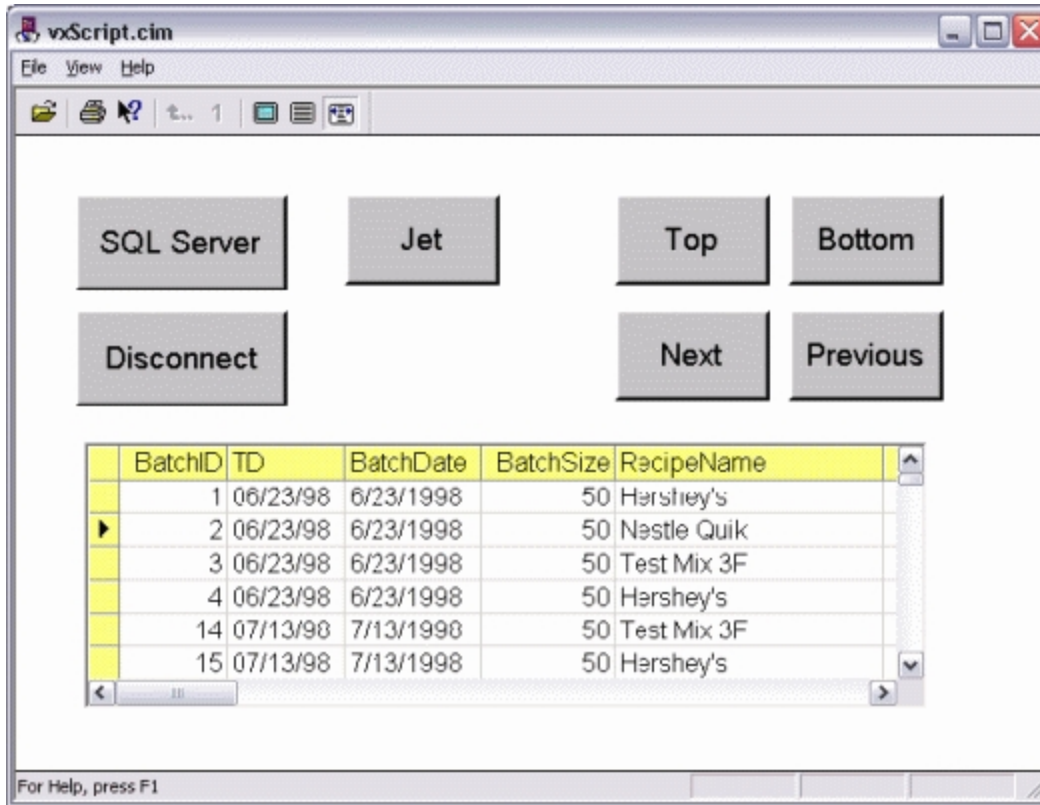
vxScript.cim

File View Help

t.. 1

SQL Server

Jet

Top

Bottom

Disconnect

Next

Previous

| BatchID | TD | BatchDate | BatchSize | RecipeName |
|---|---|---|---|---|
| 1 | 06/23/98 | 6/23/1998 | 50 | Hershey's |
| 2 | 06/23/98 | 6/23/1998 | 50 | Nestle Quik |
| 3 | 06/23/98 | 6/23/1998 | 50 | Test Mix 3F |
| 4 | 06/23/98 | 6/23/1998 | 50 | Hershey's |
| 14 | 07/13/98 | 7/13/1998 | 50 | Test Mix 3F |
| 15 | 07/13/98 | 7/13/1998 | 50 | Hershey's |

For Help, press F1